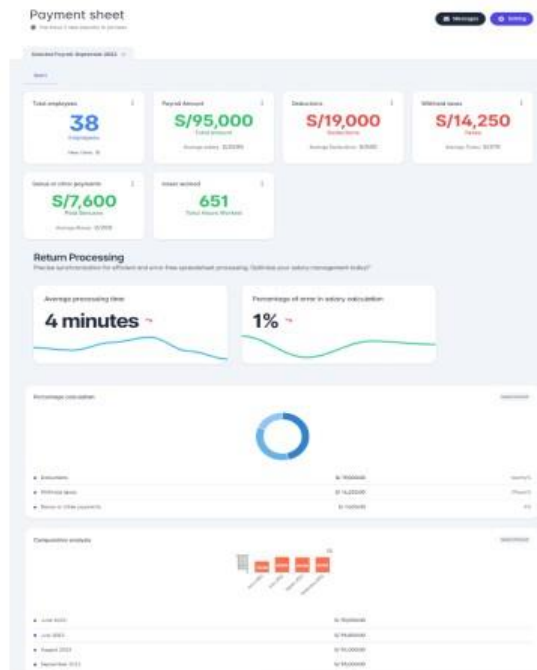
Payment sheet

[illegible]

Messages

Setting

Selected Payroll: September 2023

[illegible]

Total employees

38

Employees

New Users: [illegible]

Payroll Amount

S/95,000

Total amount

Average salary: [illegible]

Deductions

S/19,000

Deductions

Average Deduction: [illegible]

Withheld taxes

S/14,250

Taxes

Average Taxes: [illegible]

Bonus or other payments

S/7,600

Paid Bonuses

Average Bonus: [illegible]

Hours worked

651

Total Hours Worked

Return Processing

Precise synchronization for efficient and error-free spreadsheet processing. Optimize your salary management today!

Average processing time

4 minutes

Percentage of error in salary calculation

1%

Percentage calculation

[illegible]

Deductions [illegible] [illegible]

Withheld taxes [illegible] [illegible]

Bonus or other payments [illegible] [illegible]

Comparative analysis

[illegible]

June 2023 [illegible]

July 2023 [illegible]

August 2023 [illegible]

September 2023 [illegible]